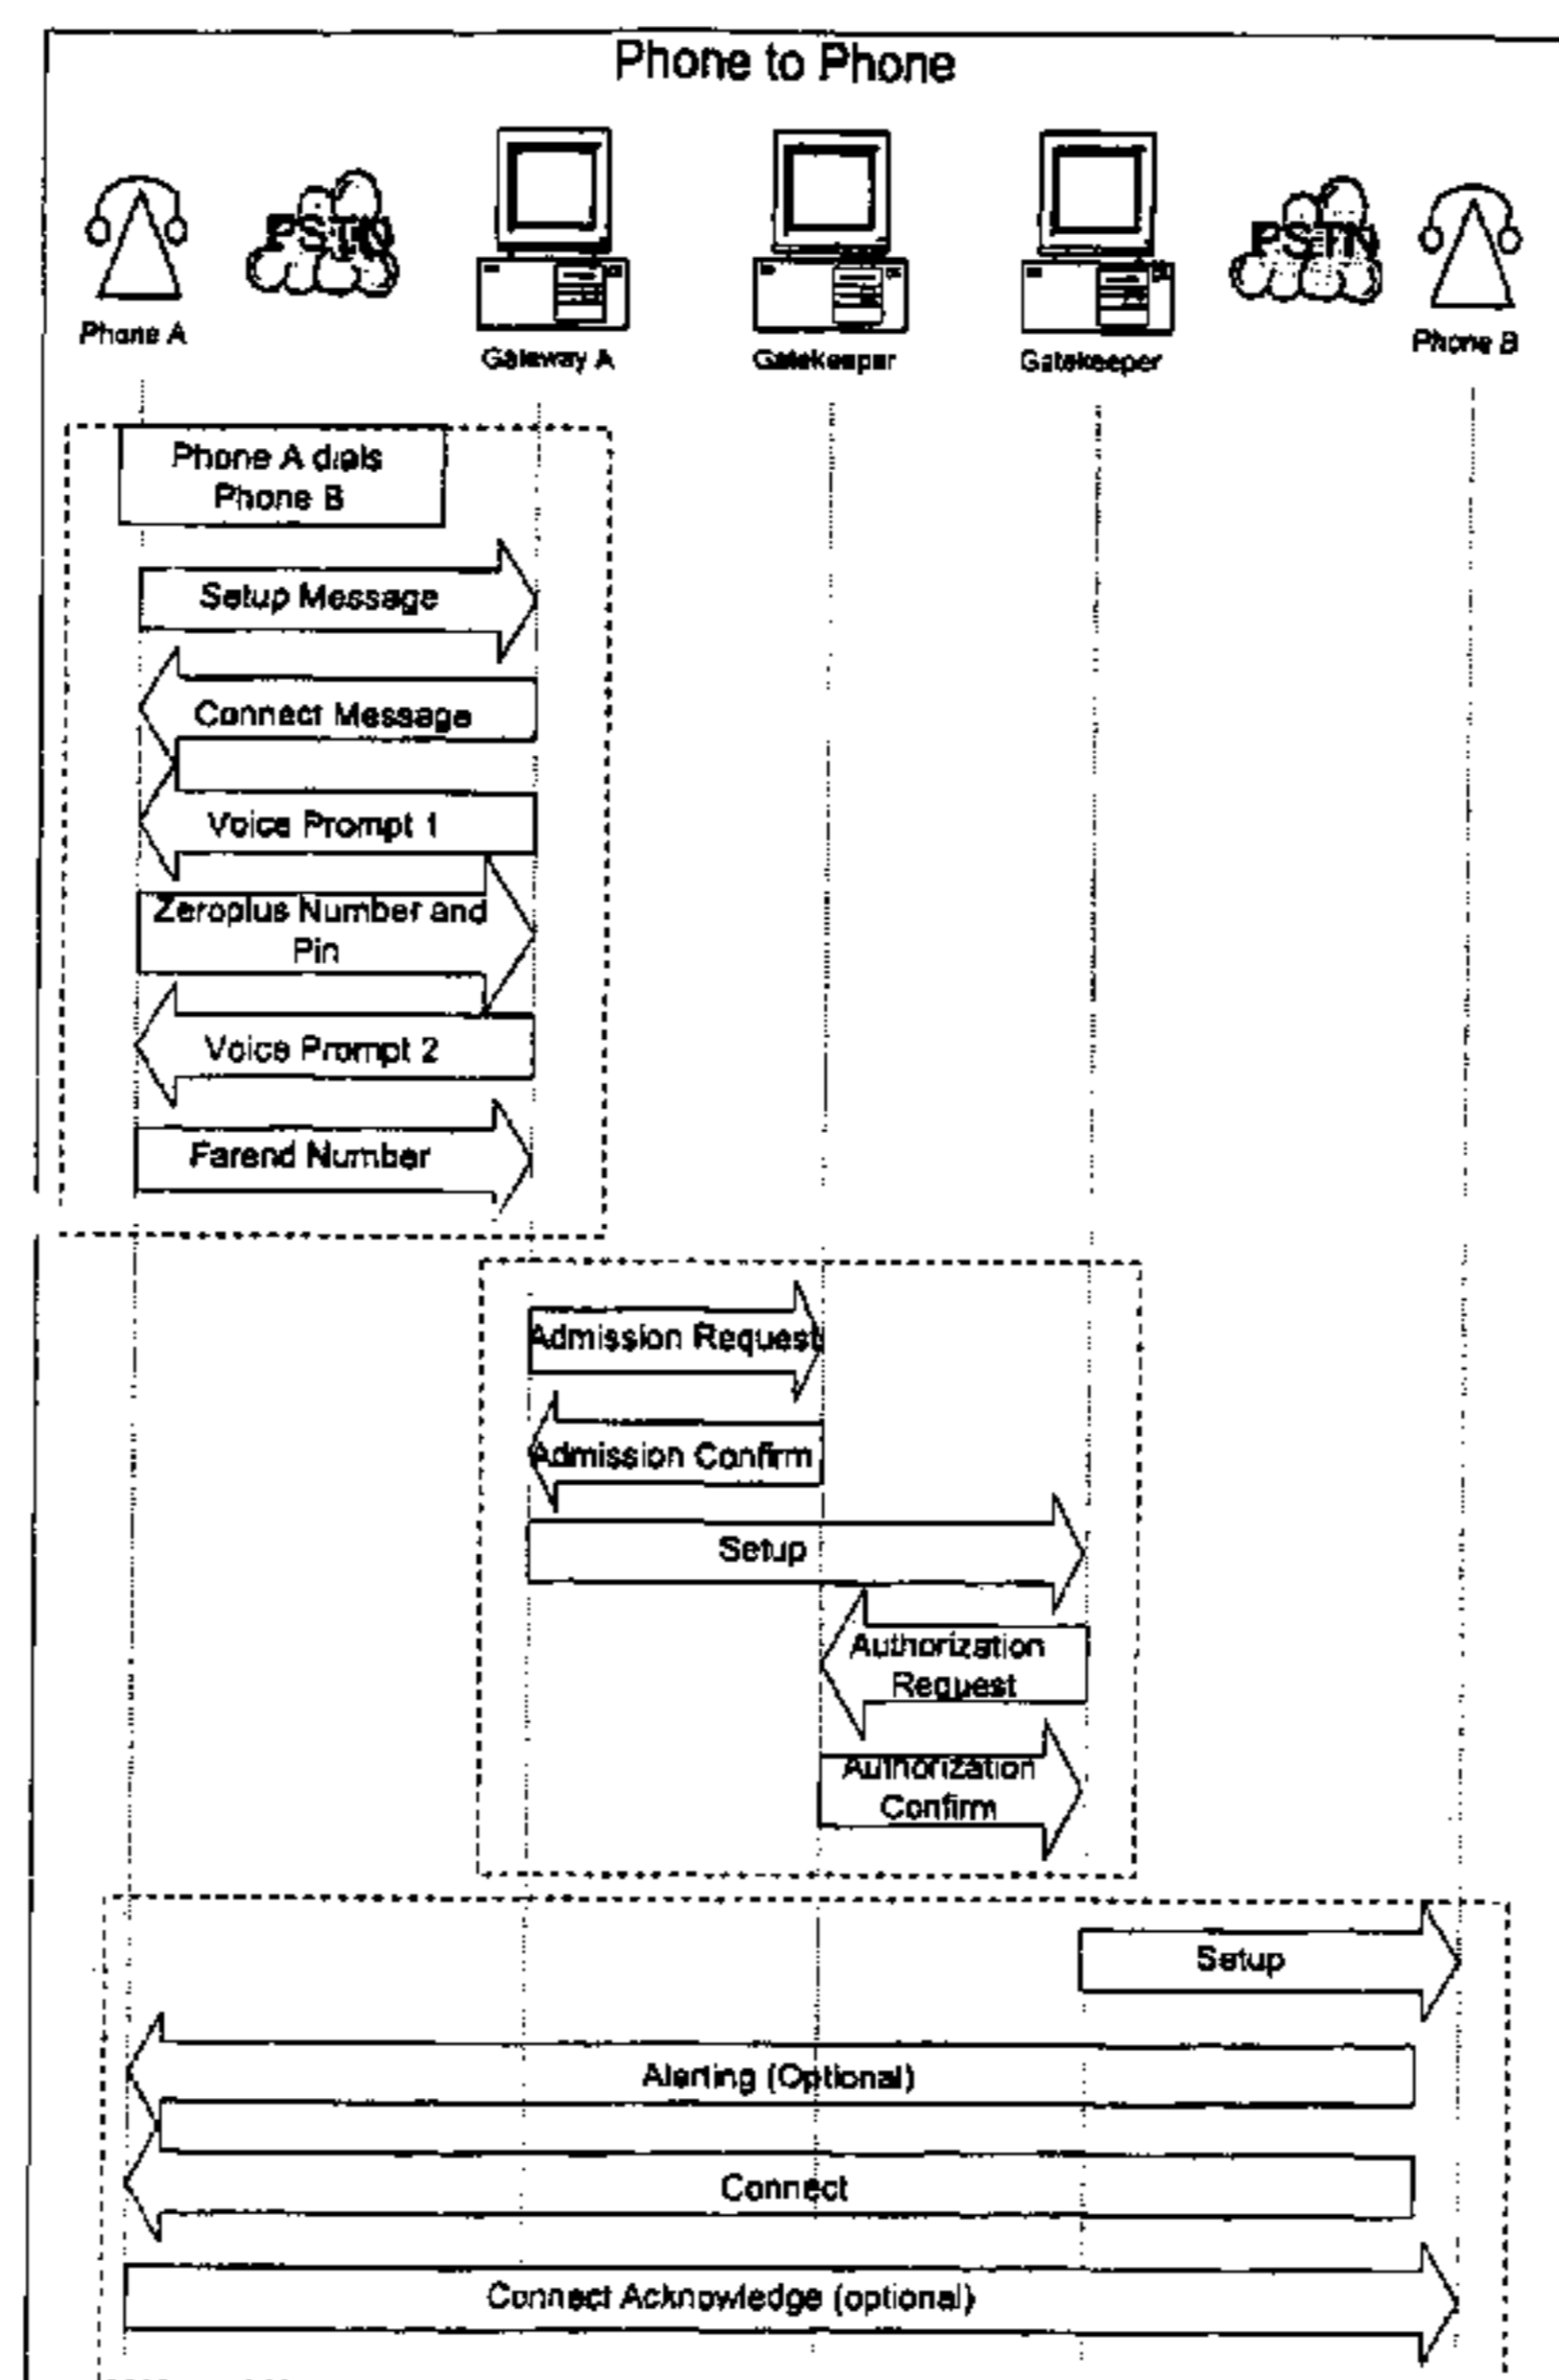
Phone to Phone

Phone A

PSTN

Gateway A

Gatekeeper

Gatekeeper

PSTN

Phone B

Phone A dials Phone B

Setup Message

Connect Message

Voice Prompt 1

Zeroplus Number and Pin

Voice Prompt 2

Farend Number

Admission Request

Admission Confirm

Setup

Authorization Request

Authorization Confirm

Setup

Alerting (Optional)

Connect

Connect Acknowledge (optional)